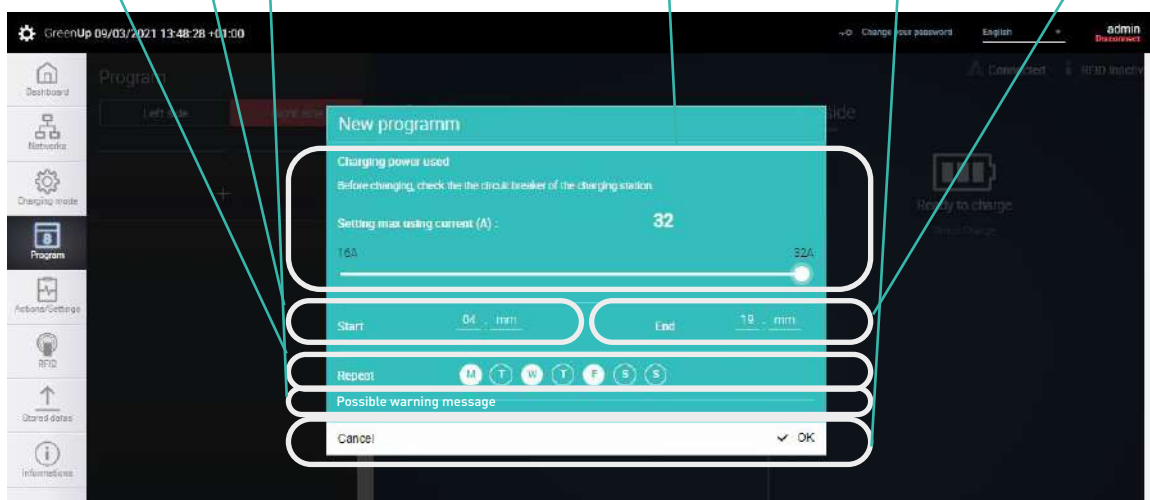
GreenUp 09/03/2021 13:48:28 +01:00

Change your password English admin Disconnect

Dashboard
Networks
Charging mode
Program
Actions/Settings
RFID
Stored datas
Informations

Program
Left side
Right side
Connected
RFID Inactiv
side
Ready to charge

New programm

Charging power used
Before changing, check the the circuit breaker of the charging station.
Setting max using current (A) : 32
16A 32A

Start 04 : mm
End 19 : mm

Repeat M T W T F S S

Possible warning message

Cancel ✓ OK